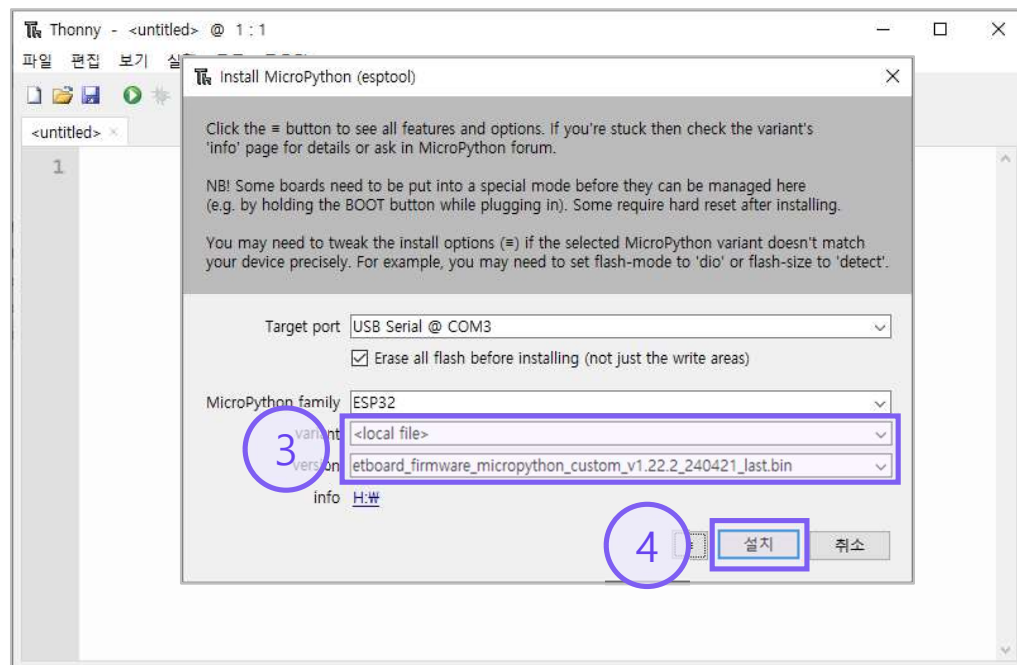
Thonny - <untitled> @ 1 : 1

파일 편집 보기 실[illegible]

<untitled> ×

1

Install MicroPython (esptool)

Click the ≡ button to see all features and options. If you're stuck then check the variant's 'info' page for details or ask in MicroPython forum.

NB! Some boards need to be put into a special mode before they can be managed here (e.g. by holding the BOOT button while plugging in). Some require hard reset after installing.

You may need to tweak the install options (≡) if the selected MicroPython variant doesn't match your device precisely. For example, you may need to set flash-mode to 'dio' or flash-size to 'detect'.

Target port USB Serial @ COM3

Erase all flash before installing (not just the write areas)

MicroPython family ESP32

variant <local file>

version etboard_firmware_micropython_custom_v1.22.2_240421_last.bin

info H:₩

3

4

설치

취소